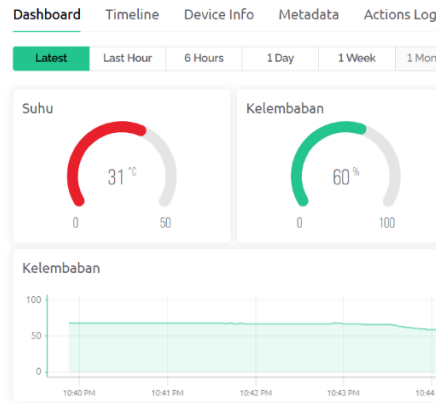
Dashboard Timeline Device Info Metadata Actions Log

Latest | Last Hour | 6 Hours | 1 Day | 1 Week | 1 Mon

Suhu

31 °C

0 50

Kelembaban

60 %

0 100

Kelembaban

100
50
0

10:40 PM 10:41 PM 10:42 PM 10:43 PM 10:44